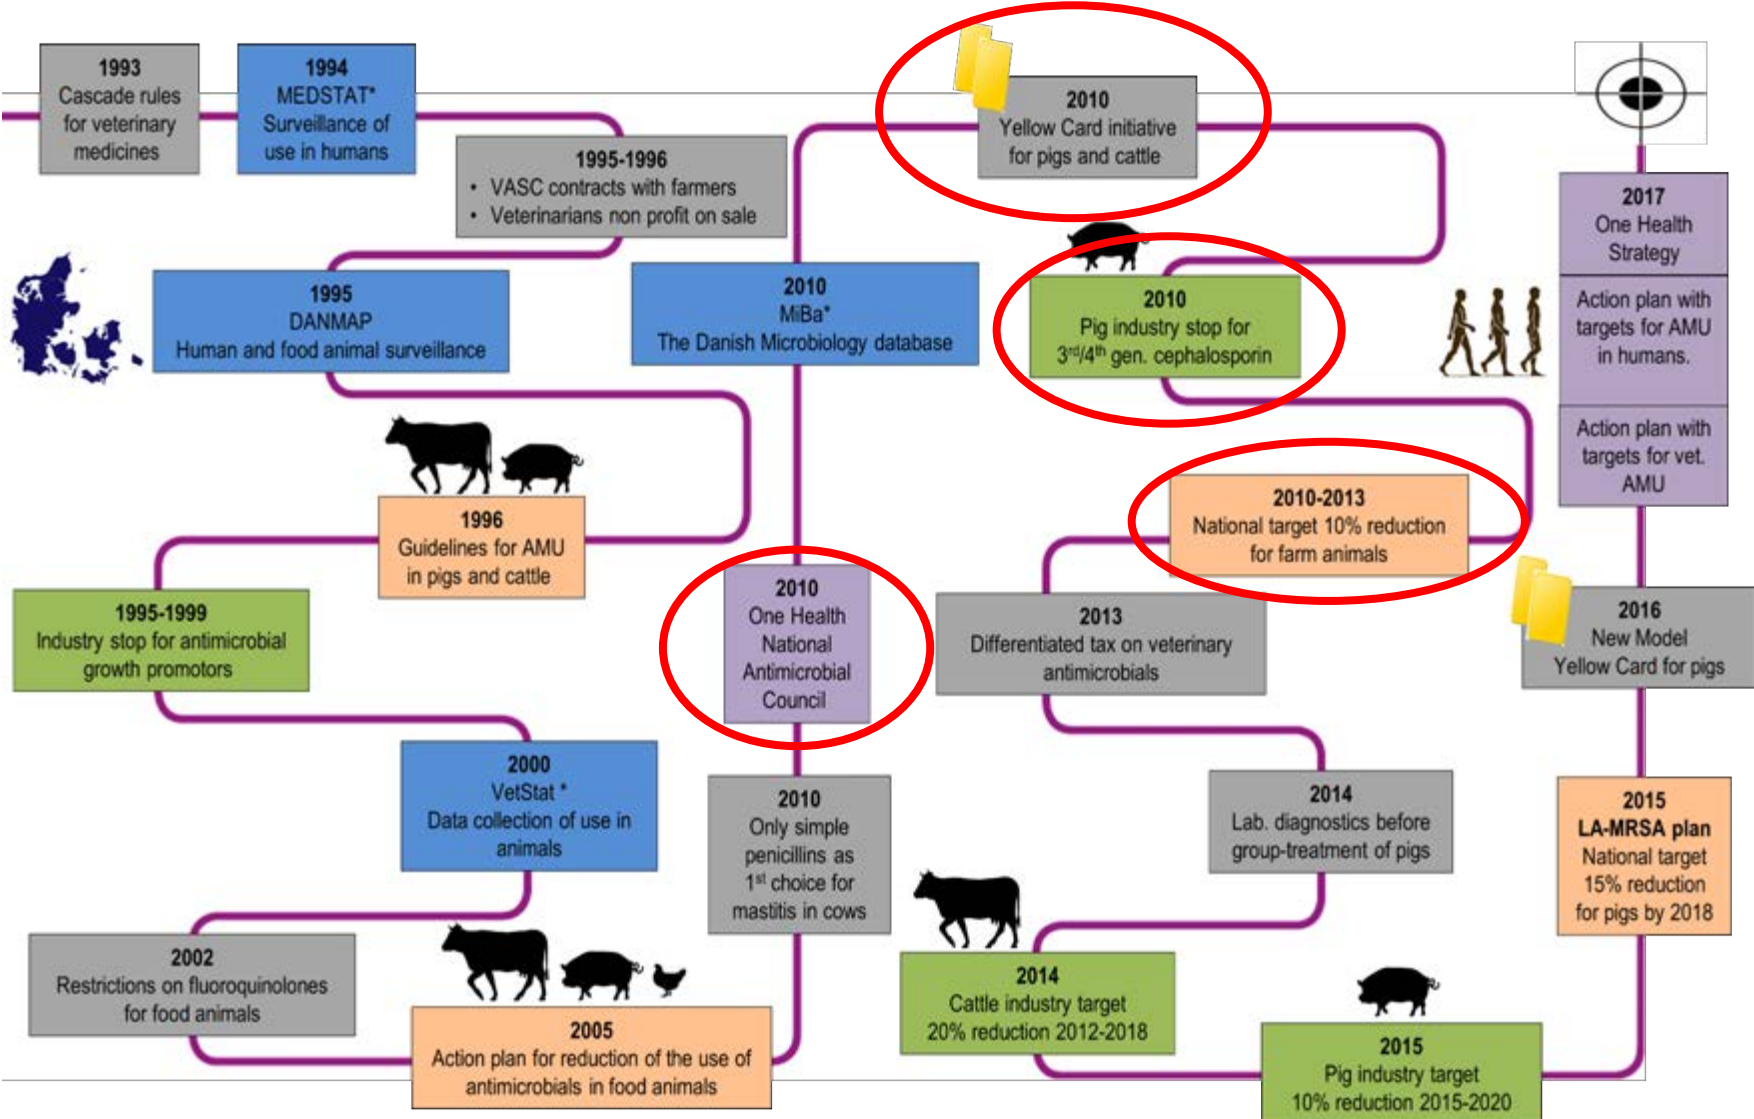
1993
Cascade rules for veterinary medicines

1994
MEDSTAT*
Surveillance of use in humans

1995-1996
• VASC contracts with farmers
• Veterinarians non profit on sale

1995
DANMAP
Human and food animal surveillance

1996
Guidelines for AMU in pigs and cattle

1995-1999
Industry stop for antimicrobial growth promotors

2000
VetStat *
Data collection of use in animals

2002
Restrictions on fluoroquinolones for food animals

2005
Action plan for reduction of the use of antimicrobials in food animals

2010
MiBa*
The Danish Microbiology database

2010
One Health National Antimicrobial Council

2010
Only simple penicillins as 1$^{st}$ choice for mastitis in cows

2010
Yellow Card initiative for pigs and cattle

2010
Pig industry stop for 3$^{rd}$/4$^{th}$ gen. cephalosporin

2010-2013
National target 10% reduction for farm animals

2013
Differentiated tax on veterinary antimicrobials

2014
Lab. diagnostics before group-treatment of pigs

2014
Cattle industry target 20% reduction 2012-2018

2015
Pig industry target 10% reduction 2015-2020

2015
LA-MRSA plan
National target 15% reduction for pigs by 2018

2016
New Model Yellow Card for pigs

2017
One Health Strategy

Action plan with targets for AMU in humans.

Action plan with targets for vet. AMU